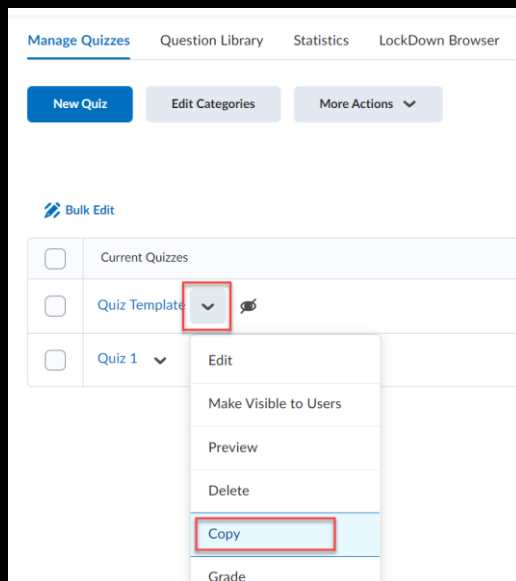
Manage Quizzes Question Library Statistics LockDown Browser

New Quiz Edit Categories More Actions

Bulk Edit

| | Current Quizzes |
|---|---|
| | Quiz Template |
| | Quiz 1 |

Edit
Make Visible to Users
Preview
Delete
Copy
Grade